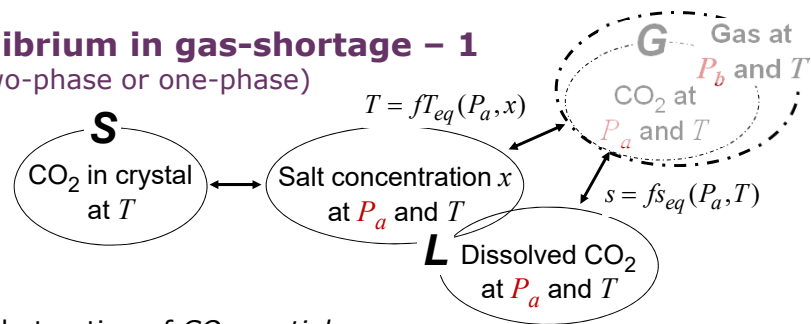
ibrium in gas-shortage – 1
wo-phase or one-phase)

$T = fT_{eq}(P_a, x)$

G Gas at $P_b$ and $T$

CO$_2$ at $P_a$ and $T$

S

CO$_2$ in crystal at $T$

Salt concentration $x$ at $P_a$ and $T$

$s = fs_{eq}(P_a, T)$

L Dissolved CO$_2$ at $P_a$ and $T$

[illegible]